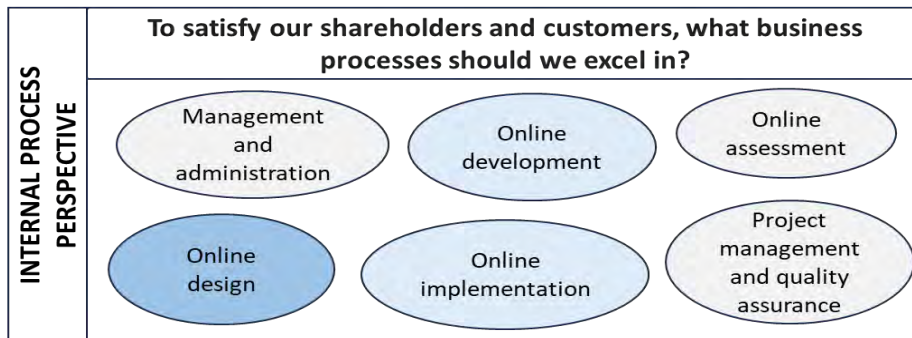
INTERNAL PROCESS PERSPECTIVE

To satisfy our shareholders and customers, what business processes should we excel in?

Management and administration

Online development

Online assessment

Online design

Online implementation

Project management and quality assurance